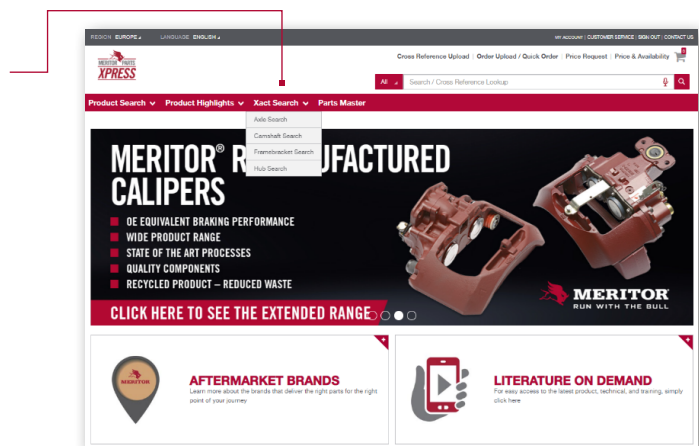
REGION EUROPE LANGUAGE ENGLISH

MY ACCOUNT | CUSTOMER SERVICE | SIGN OUT | CONTACT US

MERITOR PARTS XPRESS

Cross Reference Upload | Order Upload / Quick Order | Price Request | Price & Availability

All

Search / Cross Reference Lookup

Product Search Product Highlights Xact Search Parts Master

Axle Search
Camshaft Search
Frame/bracket Search
Hub Search

MERITOR® R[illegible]UFACTURED CALIPERS

OE EQUIVALENT BRAKING PERFORMANCE
WIDE PRODUCT RANGE
STATE OF THE ART PROCESSES
QUALITY COMPONENTS
RECYCLED PRODUCT – REDUCED WASTE

CLICK HERE TO SEE THE EXTENDED RANGE

MERITOR
RUN WITH THE BULL

MERITOR

AFTERMARKET BRANDS
Learn more about the brands that deliver the right parts for the right point of your journey

LITERATURE ON DEMAND
For easy access to the latest product, technical, and training, simply click here